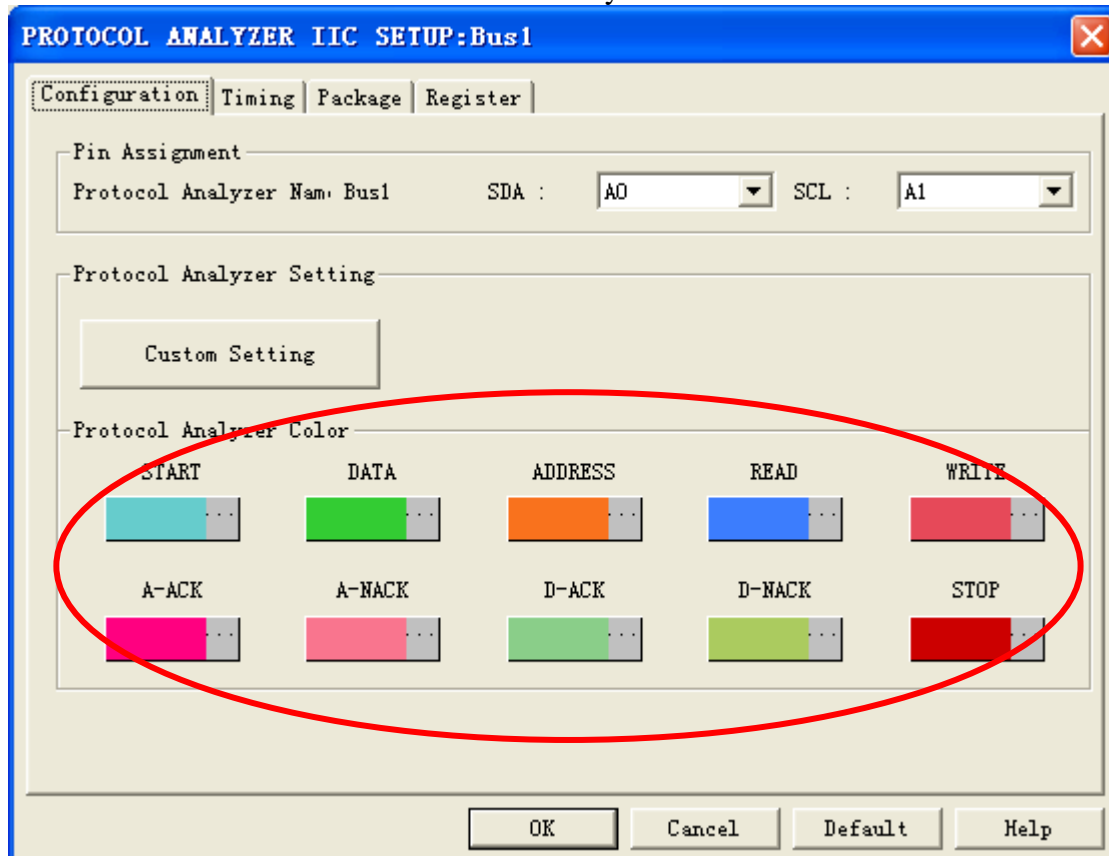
PROTOCOL ANALYZER IIC SETUP:Bus1

Configuration | Timing | Package | Register

Pin Assignment
Protocol Analyzer Nam Bus1 SDA : A0 SCL : A1

Protocol Analyzer Setting
Custom Setting

Protocol Analyzer Color
START ... DATA ... ADDRESS ... READ ... WRITE ...
A-ACK ... A-NACK ... D-ACK ... D-NACK ... STOP ...

OK Cancel Default Help